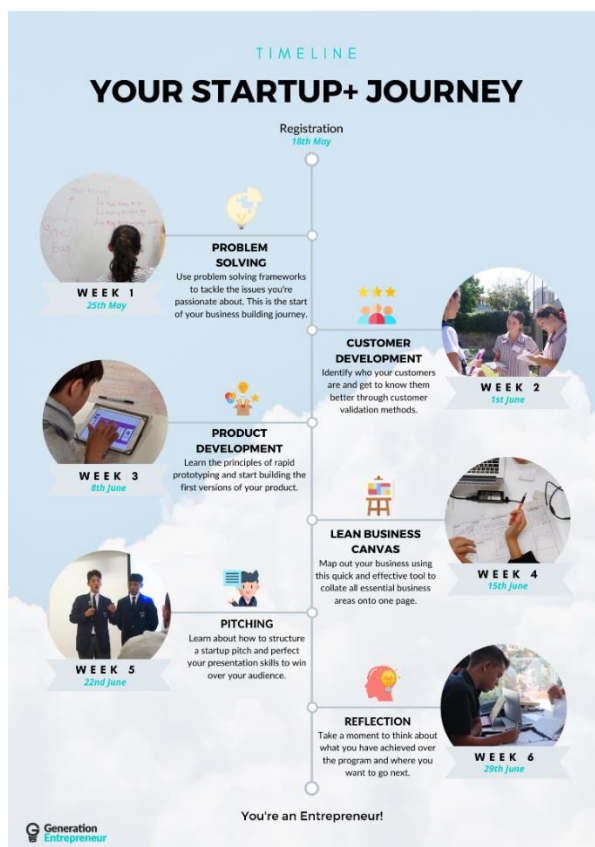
TIMELINE

YOUR STARTUP+ JOURNEY

Registration
18th May

WEEK 1
25th May

PROBLEM SOLVING
Use problem solving frameworks to tackle the issues you're passionate about. This is the start of your business building journey.

CUSTOMER DEVELOPMENT
Identify who your customers are and get to know them better through customer validation methods.

WEEK 2
1st June

WEEK 3
8th June

PRODUCT DEVELOPMENT
Learn the principles of rapid prototyping and start building the first versions of your product.

LEAN BUSINESS CANVAS
Map out your business using this quick and effective tool to collate all essential business areas onto one page.

WEEK 4
15th June

WEEK 5
22nd June

PITCHING
Learn about how to structure a startup pitch and perfect your presentation skills to win over your audience.

REFLECTION
Take a moment to think about what you have achieved over the program and where you want to go next.

WEEK 6
29th June

You're an Entrepreneur!

Generation Entrepreneur